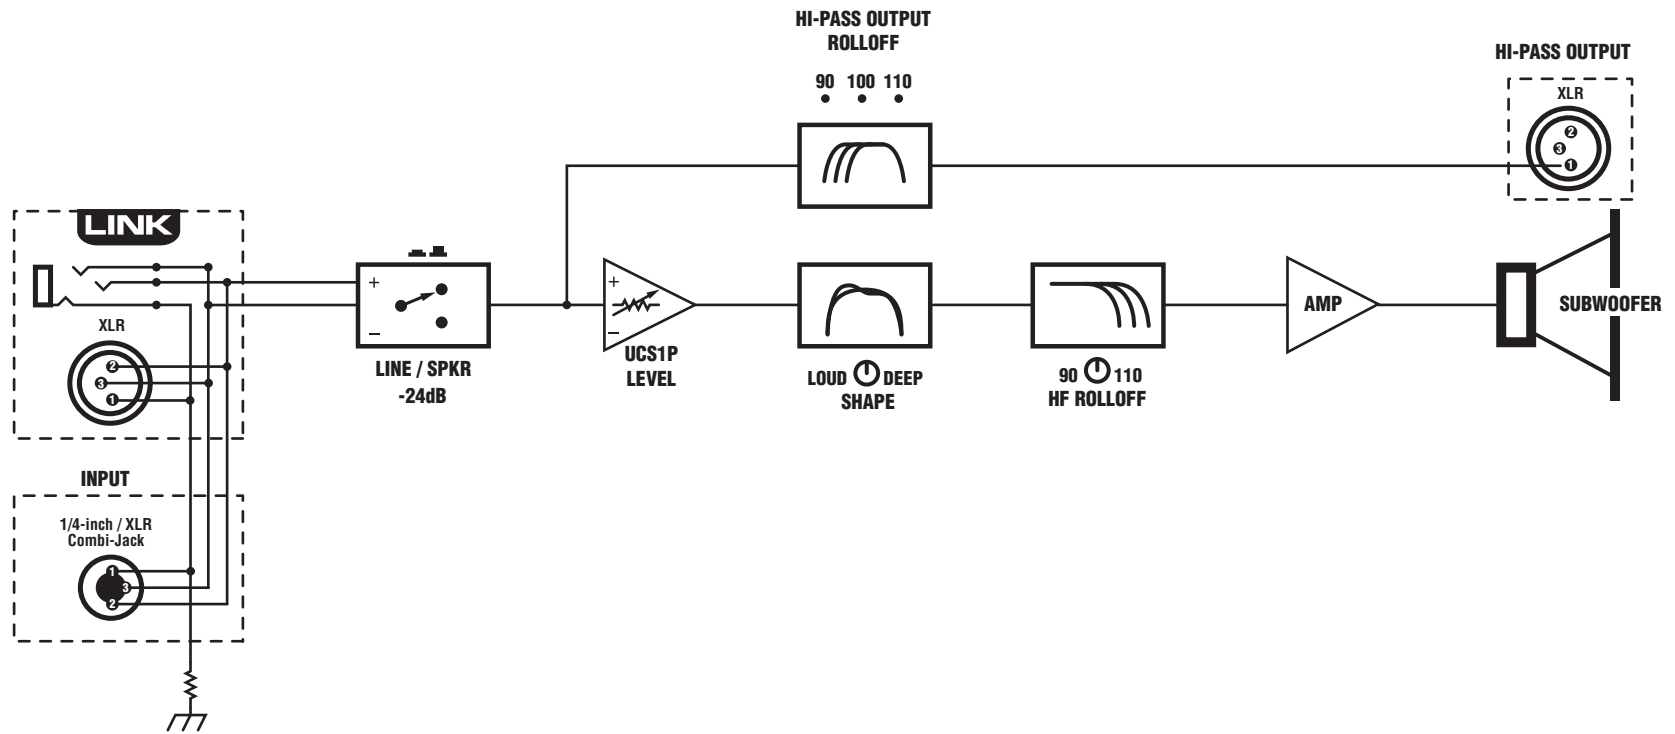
HI-PASS OUTPUT
ROLLOFF

90 100 110

HI-PASS OUTPUT

XLR

2
3
1

LINK

XLR

2
3
1

+
–

LINE / SPKR
-24dB

+
–

UCS1P
LEVEL

LOUD DEEP
SHAPE

90 110
HF ROLLOFF

AMP

SUBWOOFER

INPUT

1/4-inch / XLR
Combi-Jack

1
3
2